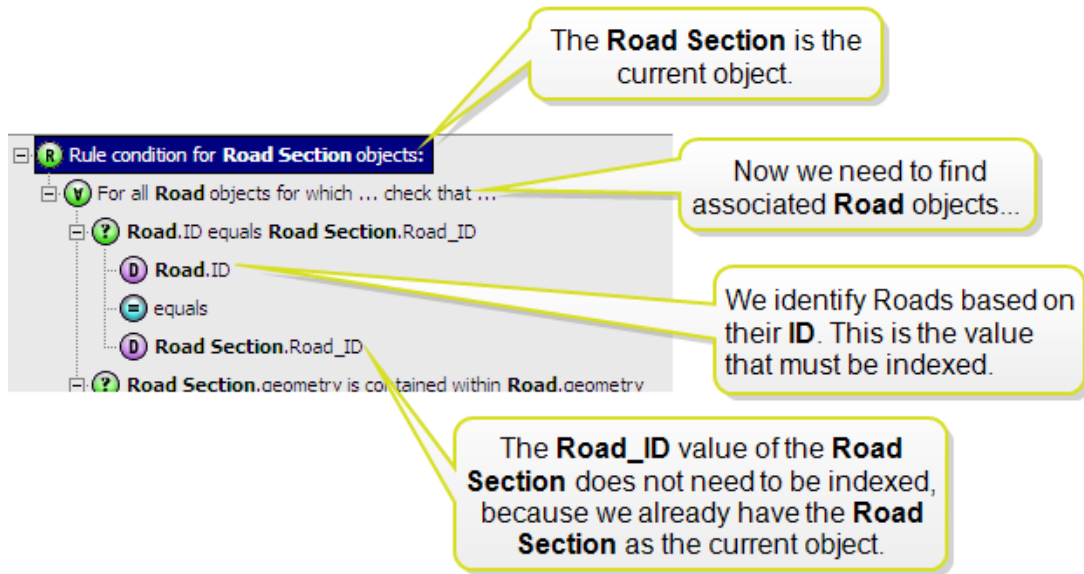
The Road Section is the current object.

Rule condition for Road Section objects:

Now we need to find associated Road objects...

For all Road objects for which ... check that ...

Road.ID equals Road Section.Road_ID

Road.ID

equals

Road Section.Road_ID

We identify Roads based on their ID. This is the value that must be indexed.

Road Section.geometry is contained within Road.geometry

The Road_ID value of the Road Section does not need to be indexed, because we already have the Road Section as the current object.